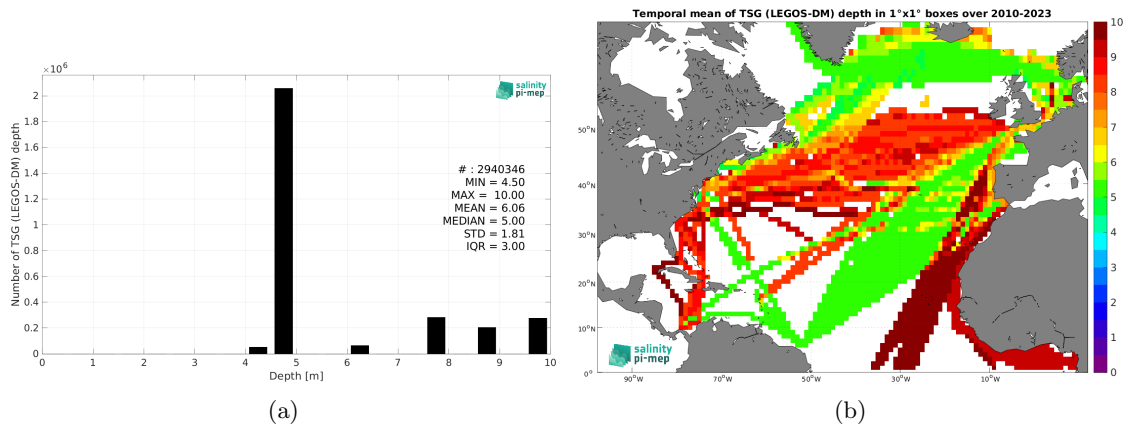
$\times10^6$

salinity pi-mep

Number of TSG (LEGOS-DM) depth

2
1.8
1.6
1.4
1.2
1
0.8
0.6
0.4
0.2
0

# : 2940346
MIN = 4.50
MAX = 10.00
MEAN = 6.06
MEDIAN = 5.00
STD = 1.81
IQR = 3.00

0 1 2 3 4 5 6 7 8 9 10

Depth [m]

(a)

Temporal mean of TSG (LEGOS-DM) depth in 1°x1° boxes over 2010-2023

50°N
40°N
30°N
20°N
10°N
0°

90°W 70°W 50°W 30°W 10°W

10
9
8
7
6
5
4
3
2
1
0

salinity pi-mep

(b)